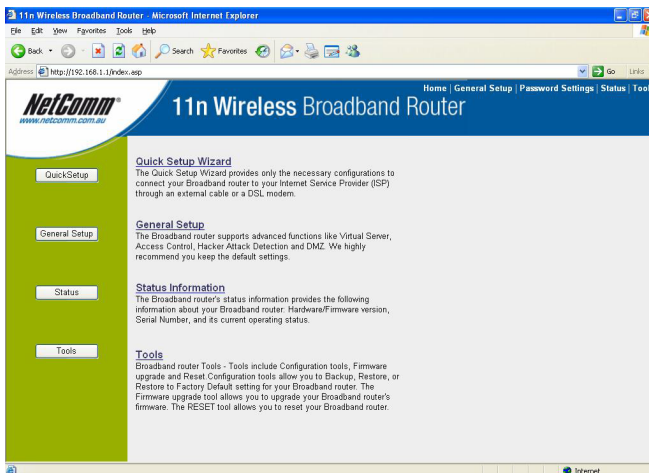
11n Wireless Broadband Router - Microsoft Internet Explorer

File Edit View Favorites Tools Help

Back Search Favorites

Address http://192.168.1.1/index.asp Go Links

NetComm®
www.netcomm.com.au

11n Wireless Broadband Router

Home | General Setup | Password Settings | Status | Tool

QuickSetup

General Setup

Status

Tools

Quick Setup Wizard
The Quick Setup Wizard provides only the necessary configurations to connect your Broadband router to your Internet Service Provider (ISP) through an external cable or a DSL modem.

General Setup
The Broadband router supports advanced functions like Virtual Server, Access Control, Hacker Attack Detection and DMZ. We highly recommend you keep the default settings.

Status Information
The Broadband router's status information provides the following information about your Broadband router: Hardware/Firmware version, Serial Number, and its current operating status.

Tools
Broadband router Tools - Tools include Configuration tools, Firmware upgrade and Reset.Configuration tools allow you to Backup, Restore, or Restore to Factory Default setting for your Broadband router. The Firmware upgrade tool allows you to upgrade your Broadband router's firmware. The RESET tool allows you to reset your Broadband router.

Internet